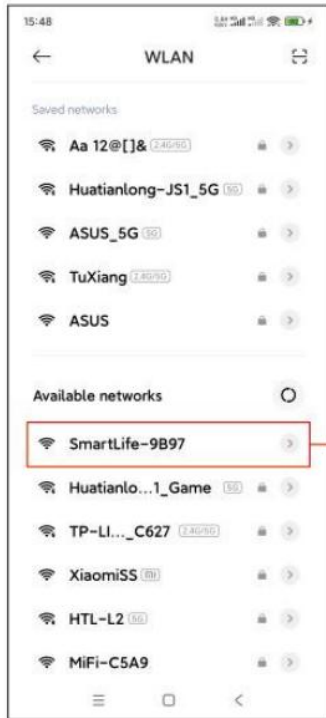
15:48

WLAN

Saved networks

Aa 12@[]& 2.4G/5G

Huatianlong-JS1_5G 5G

ASUS_5G 5G

TuXiang 2.4G/5G

ASUS

Available networks

SmartLife-9B97

Huatianlo...1_Game 5G

TP-LI..._C627 2.4G/5G

XiaomiSS

HTL-L2 5G

MiFi-C5A9